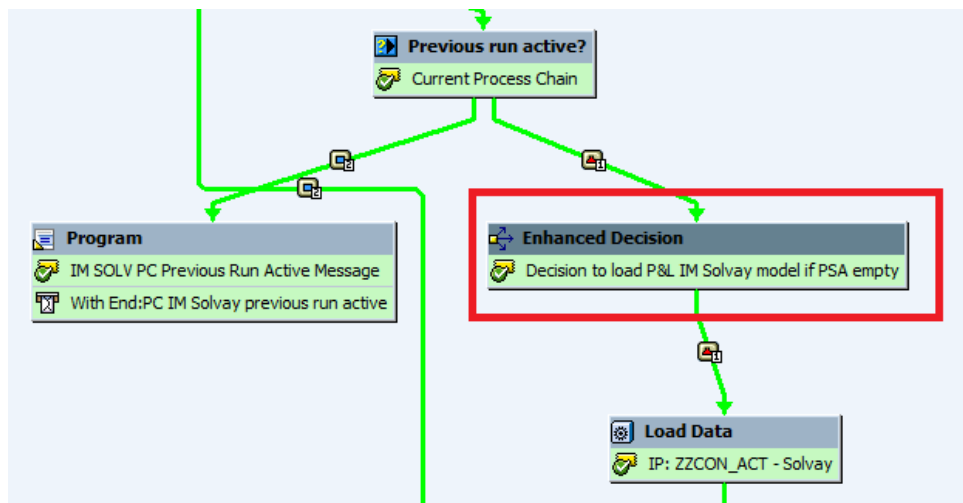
Previous run active?
Current Process Chain

Program
IM SOLV PC Previous Run Active Message
With End:PC IM Solvay previous run active

Enhanced Decision
Decision to load P&L IM Solvay model if PSA empty

Load Data
IP: ZZCON_ACT - Solvay